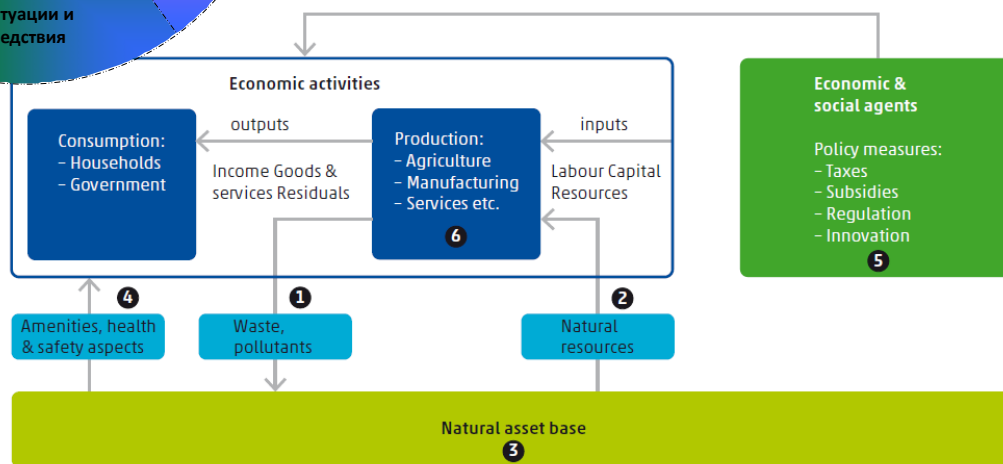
туации и
едствия

Economic activities

Consumption:
– Households
– Government

outputs

Income Goods & services Residuals

Production:
– Agriculture
– Manufacturing
– Services etc.
6

inputs

Labour Capital Resources

Economic & social agents

Policy measures:
– Taxes
– Subsidies
– Regulation
– Innovation
5

4
Amenities, health & safety aspects

1
Waste, pollutants

2
Natural resources

Natural asset base
3